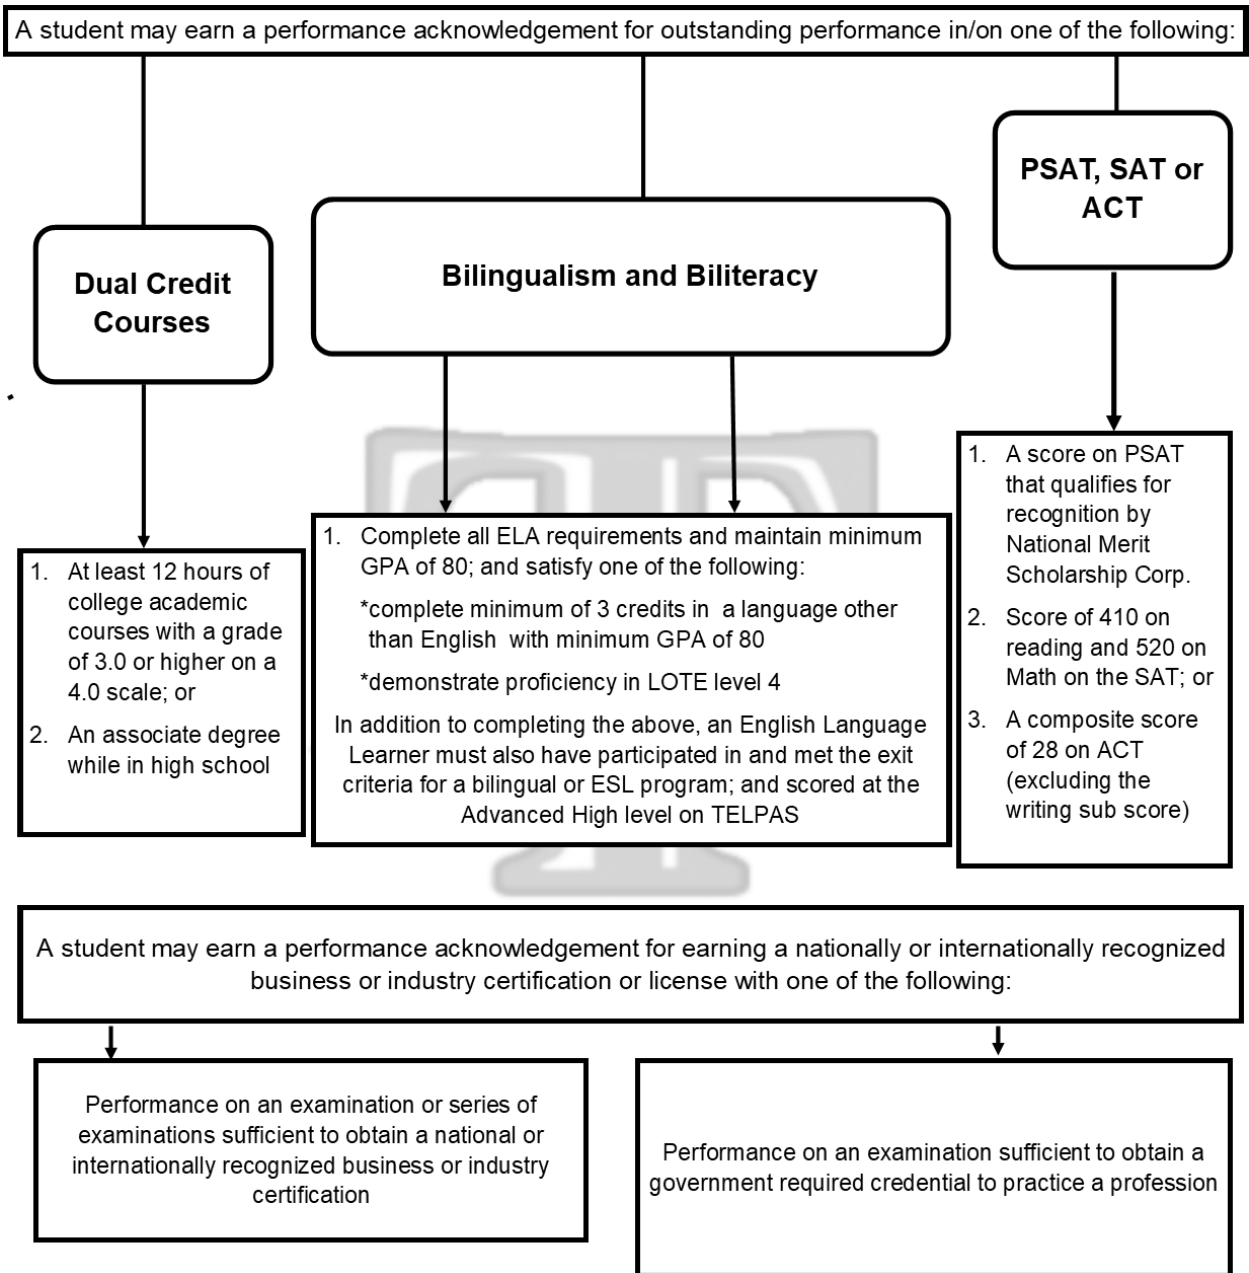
A student may earn a performance acknowledgement for outstanding performance in/on one of the following:

Dual Credit Courses

Bilingualism and Biliteracy

PSAT, SAT or ACT

1. At least 12 hours of college academic courses with a grade of 3.0 or higher on a 4.0 scale; or
2. An associate degree while in high school

1. Complete all ELA requirements and maintain minimum GPA of 80; and satisfy one of the following:

*complete minimum of 3 credits in a language other than English with minimum GPA of 80

*demonstrate proficiency in LOTE level 4

In addition to completing the above, an English Language Learner must also have participated in and met the exit criteria for a bilingual or ESL program; and scored at the Advanced High level on TELPAS

1. A score on PSAT that qualifies for recognition by National Merit Scholarship Corp.
2. Score of 410 on reading and 520 on Math on the SAT; or
3. A composite score of 28 on ACT (excluding the writing sub score)

A student may earn a performance acknowledgement for earning a nationally or internationally recognized business or industry certification or license with one of the following:

Performance on an examination or series of examinations sufficient to obtain a national or internationally recognized business or industry certification

Performance on an examination sufficient to obtain a government required credential to practice a profession